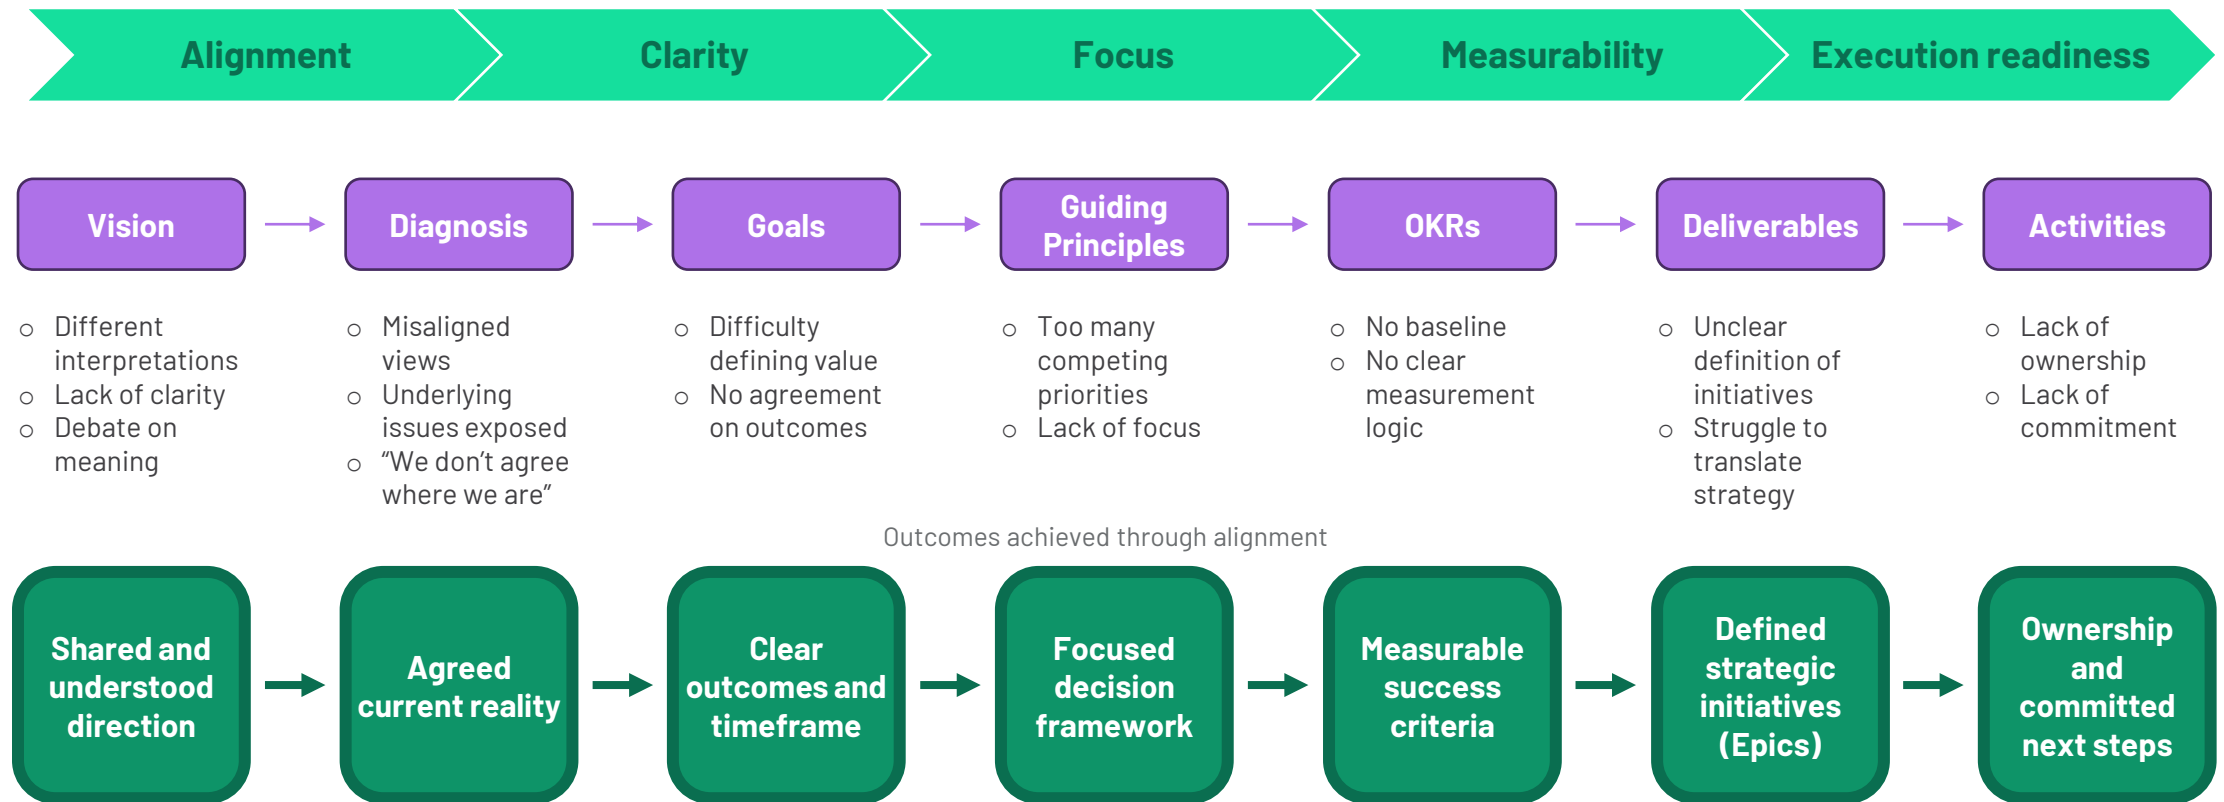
Alignment
Clarity
Focus
Measurability
Execution readiness

Vision
Diagnosis
Goals
Guiding Principles
OKRs
Deliverables
Activities

- Different interpretations
- Lack of clarity
- Debate on meaning

- Misaligned views
- Underlying issues exposed
- “We don’t agree where we are”

- Difficulty defining value
- No agreement on outcomes

- Too many competing priorities
- Lack of focus

- No baseline
- No clear measurement logic

- Unclear definition of initiatives
- Struggle to translate strategy

- Lack of ownership
- Lack of commitment

Outcomes achieved through alignment

Shared and understood direction
Agreed current reality
Clear outcomes and timeframe
Focused decision framework
Measurable success criteria
Defined strategic initiatives (Epics)
Ownership and committed next steps